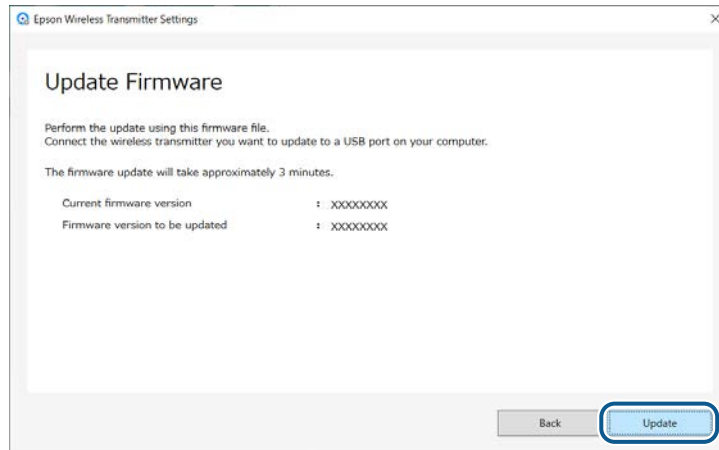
Epson Wireless Transmitter Settings

×

Update Firmware

Perform the update using this firmware file.
Connect the wireless transmitter you want to update to a USB port on your computer.

The firmware update will take approximately 3 minutes.

Current firmware version : XXXXXXXX
Firmware version to be updated : XXXXXXXX

Back

Update